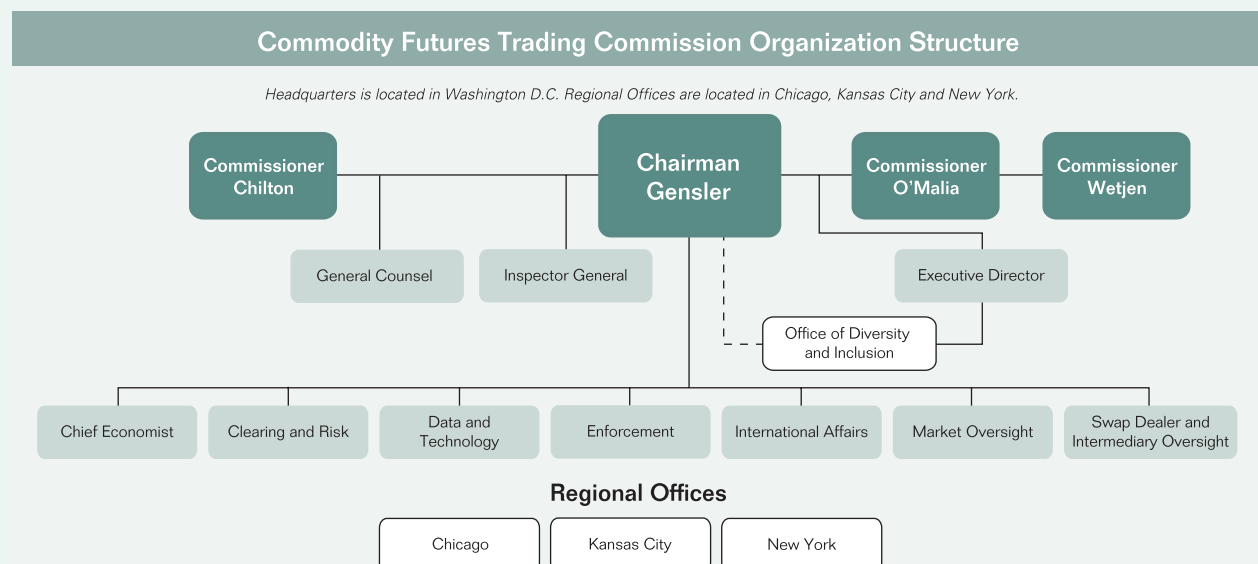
Commodity Futures Trading Commission Organization Structure

Headquarters is located in Washington D.C. Regional Offices are located in Chicago, Kansas City and New York.

Commissioner Chilton

Chairman Gensler

Commissioner O'Malia

Commissioner Wetjen

General Counsel

Inspector General

Executive Director

Office of Diversity and Inclusion

Chief Economist

Clearing and Risk

Data and Technology

Enforcement

International Affairs

Market Oversight

Swap Dealer and Intermediary Oversight

Regional Offices

Chicago

Kansas City

New York